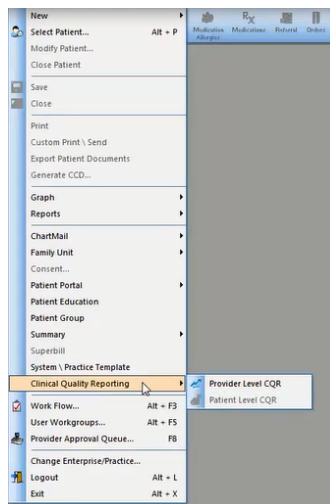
New
Select Patient... Alt + P
Modify Patient...
Close Patient

Save
Close

Print
Custom Print \ Send
Export Patient Documents
Generate CCD...

Graph
Reports

ChartMail
Family Unit
Consent...
Patient Portal
Patient Education
Patient Group
Summary
Superbill
System \ Practice Template
Clinical Quality Reporting

Work Flow... Alt + F3
User Workgroups... Alt + F5
Provider Approval Queue... F8

Change Enterprise/Practice...
Logout Alt + L
Exit Alt + X

Provider Level CQR
Patient Level CQR

Medication Allergies
Medications
Referral
Orders